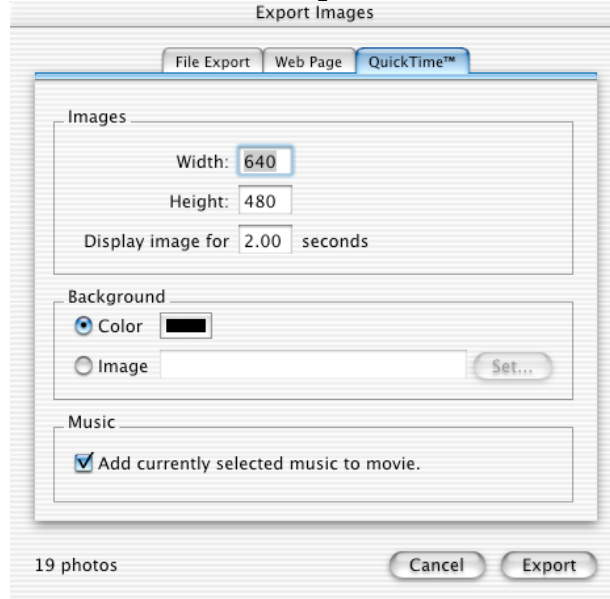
Export Images

File Export | Web Page | QuickTime™

Images

Width: 640

Height: 480

Display image for 2.00 seconds

Background

Color

Image

Set...

Music

Add currently selected music to movie.

19 photos

Cancel

Export